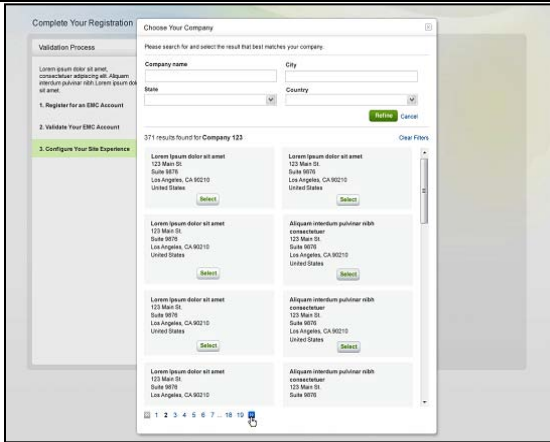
Complete Your Registration

Validation Process

Lorem ipsum dolor sit amet, consectetuer adipiscing elit. Aliquam interdum pulvinar nibh Lorem ipsum dolor sit amet.

1. Register for an EMC Account

2. Validate Your EMC Account

3. Configure Your Site Experience

Choose Your Company

Please search for and select the result that best matches your company.

Company name

City

State

Country

Refine Cancel

371 results found for Company 123

Clear Filters

Lorem Ipsum dolor sit amet
123 Main St.
Suite 9876
Los Angeles, CA 90210
United States
Select

Lorem Ipsum dolor sit amet
123 Main St.
Suite 9876
Los Angeles, CA 90210
United States
Select

Lorem Ipsum dolor sit amet
123 Main St.
Suite 9876
Los Angeles, CA 90210
United States
Select

Aliquam interdum pulvinar nibh consectetuer
123 Main St.
Suite 9876
Los Angeles, CA 90210
United States
Select

Lorem Ipsum dolor sit amet
123 Main St.
Suite 9876
Los Angeles, CA 90210
United States
Select

Aliquam interdum pulvinar nibh consectetuer
123 Main St.
Suite 9876
Los Angeles, CA 90210
United States
Select

Lorem Ipsum dolor sit amet
123 Main St.
Suite 9876
Los Angeles, CA 90210

Aliquam interdum pulvinar nibh consectetuer
123 Main St.
Suite 9876

1 2 3 4 5 6 7 ... 18 19 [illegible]